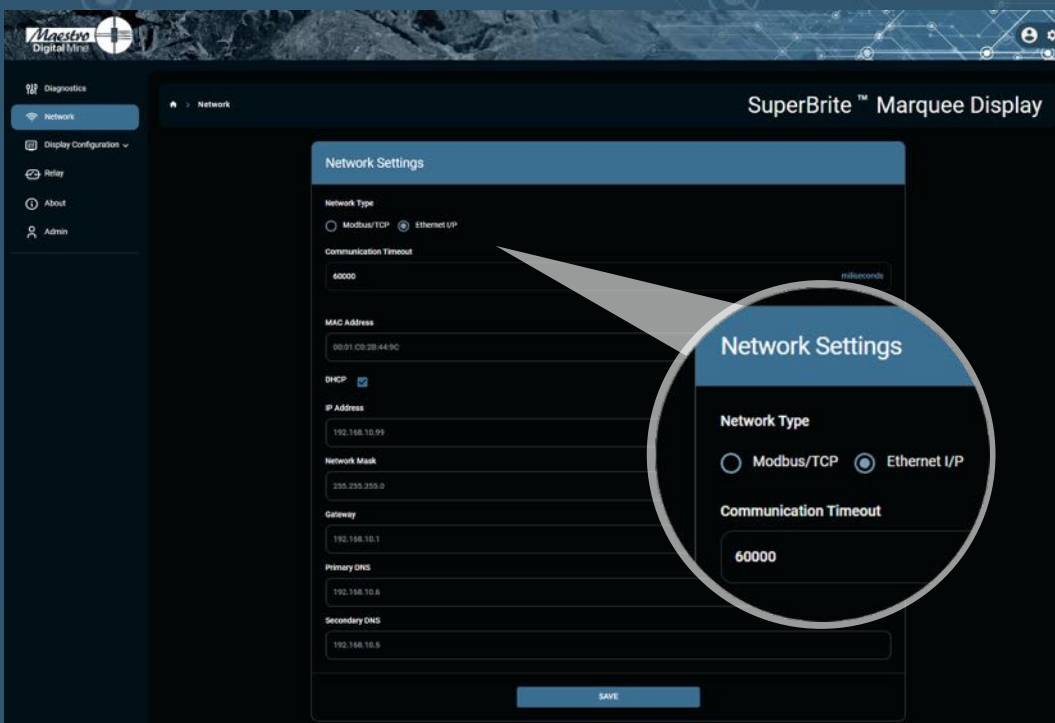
Maestro Digital Mine

Diagnostics
Network
Display Configuration
Relay
About
Admin

Network

SuperBrite ™ Marquee Display

Network Settings

Network Type
Modbus/TCP Ethernet I/P

Communication Timeout
60000 miliseconds

MAC Address
00:01:C0:2B:44:9C

DHCP

IP Address
192.168.10.99

Network Mask
255.255.255.0

Gateway
192.168.10.1

Primary DNS
192.168.10.6

Secondary DNS
192.168.10.5

SAVE

Network Settings

Network Type

Modbus/TCP Ethernet I/P

Communication Timeout

60000